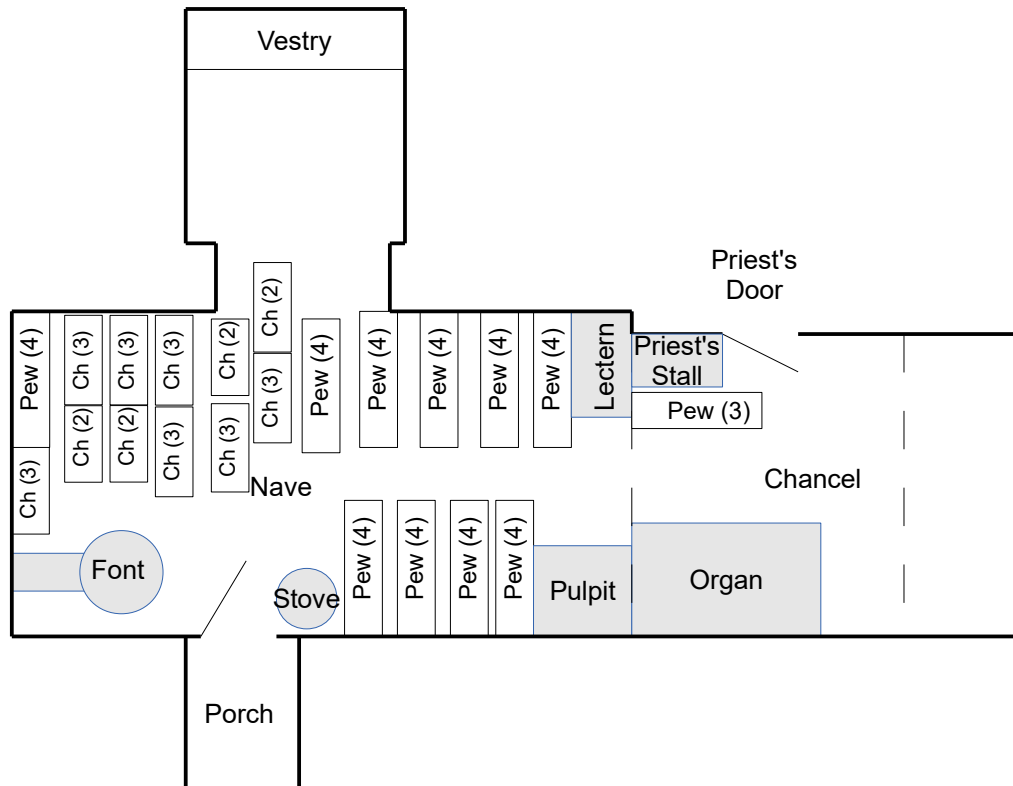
Vestry

Priest's Door

Pew (4)
Ch (3)
Ch (3)
Ch (3)
Ch (2)
Ch (2)
Ch (2)
Ch (3)
Ch (3)
Ch (2)
Ch (3)
Ch (3)
Pew (4)
Pew (4)
Pew (4)
Pew (4)
Pew (4)
Lectern
Priest's Stall
Pew (3)

Nave

Chancel

Font
Stove
Pew (4)
Pew (4)
Pew (4)
Pew (4)
Pulpit
Organ

Porch